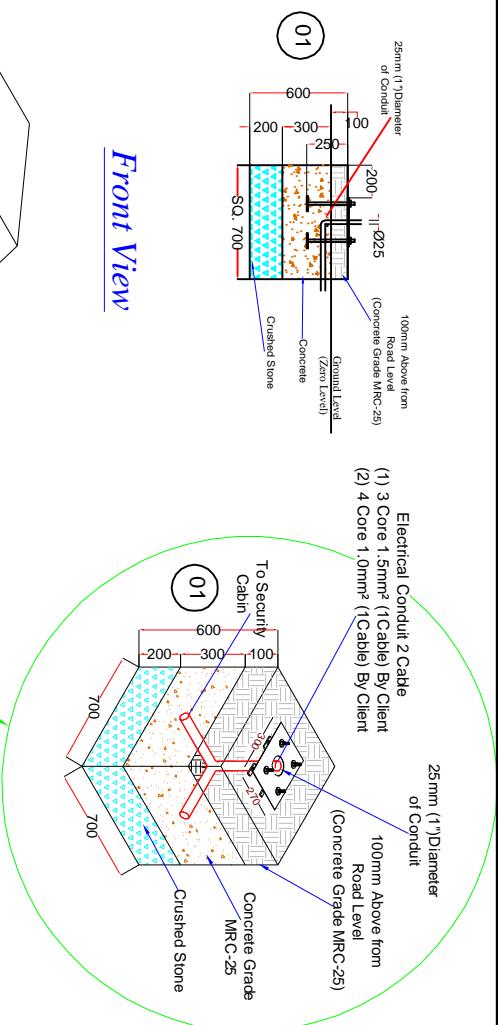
01

25mm (1")Diameter of Conduit

600
200 300 100
250
200
Ø25
SQ. 700

Front View

100mm Above from Road Level (Concrete Grade MRC-25)

Ground Level (Zero Level)

Concrete

Crushed Stone

Electrical Conduit 2 Cable
(1) 3 Core 1.5mm² (1Cable) By Client
(2) 4 Core 1.0mm² (1Cable) By Client

01

To Security Cabin

600
200 300 100

300
270

700
700

25mm (1")Diameter of Conduit

100mm Above from Road Level (Concrete Grade MRC-25)

Concrete Grade MRC-25

Crushed Stone